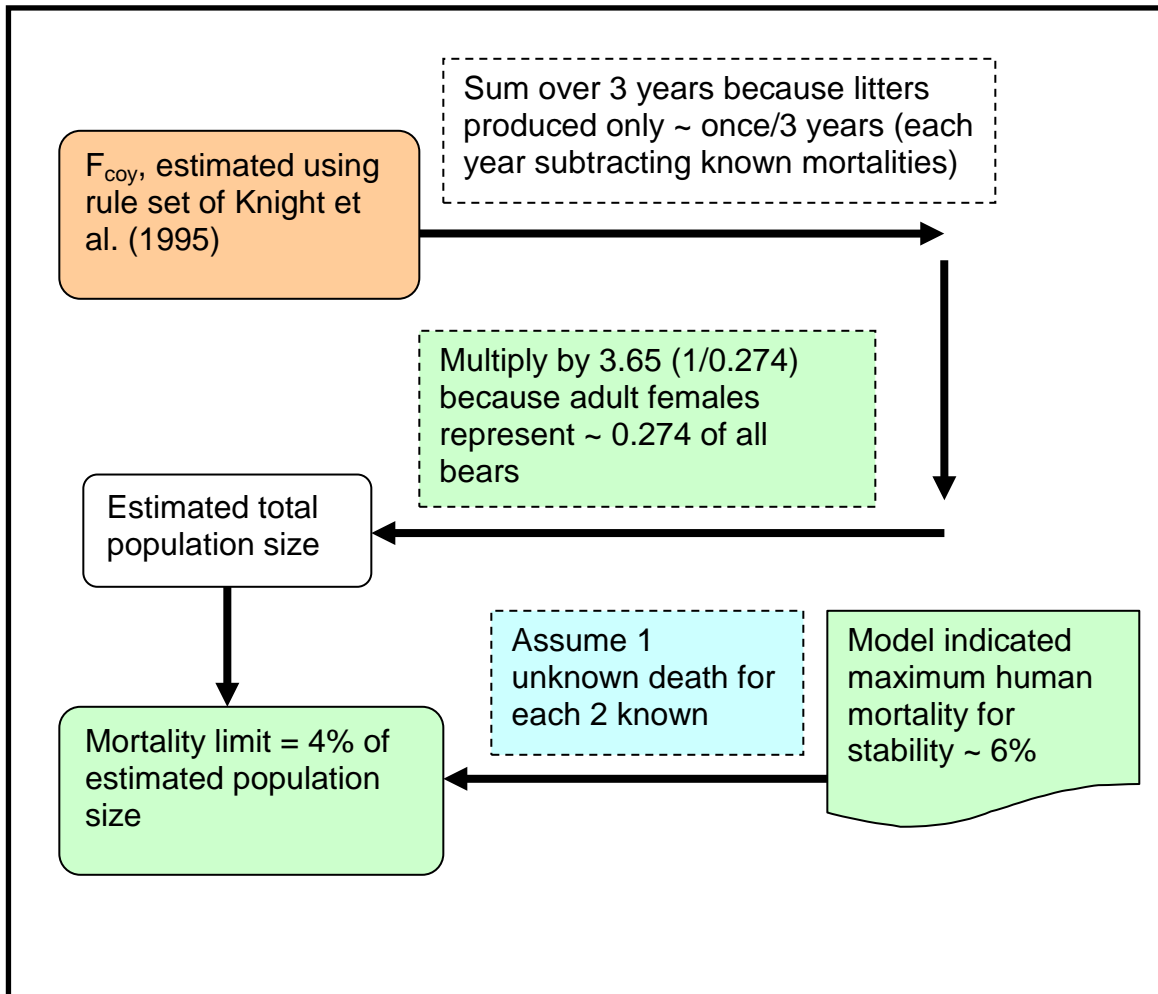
$F_{coy}$, estimated using rule set of Knight et al. (1995)

Sum over 3 years because litters produced only ~ once/3 years (each year subtracting known mortalities)

Multiply by 3.65 (1/0.274) because adult females represent ~ 0.274 of all bears

Estimated total population size

Assume 1 unknown death for each 2 known

Model indicated maximum human mortality for stability ~ 6%

Mortality limit = 4% of estimated population size